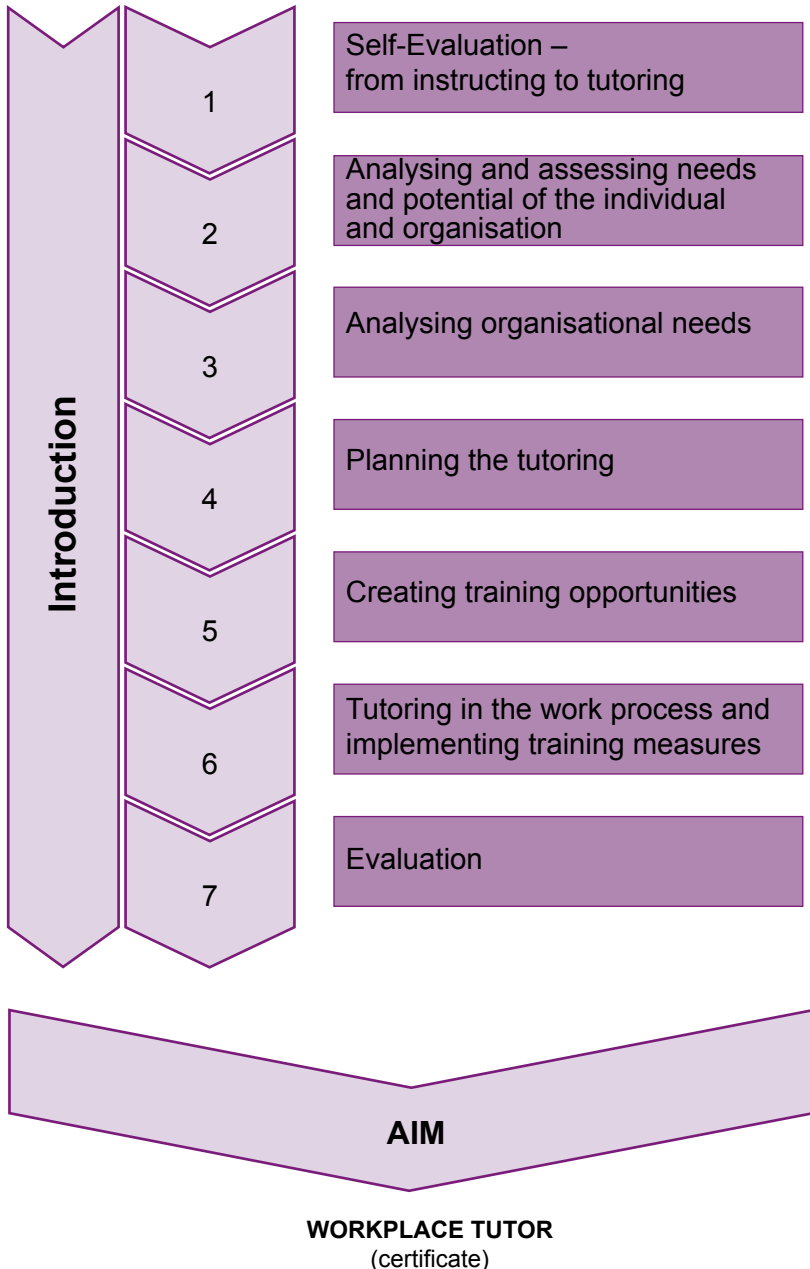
Introduction

1

Self-Evaluation – from instructing to tutoring

2

Analysing and assessing needs and potential of the individual and organisation

3

Analysing organisational needs

4

Planning the tutoring

5

Creating training opportunities

6

Tutoring in the work process and implementing training measures

7

Evaluation

AIM

WORKPLACE TUTOR
(certificate)